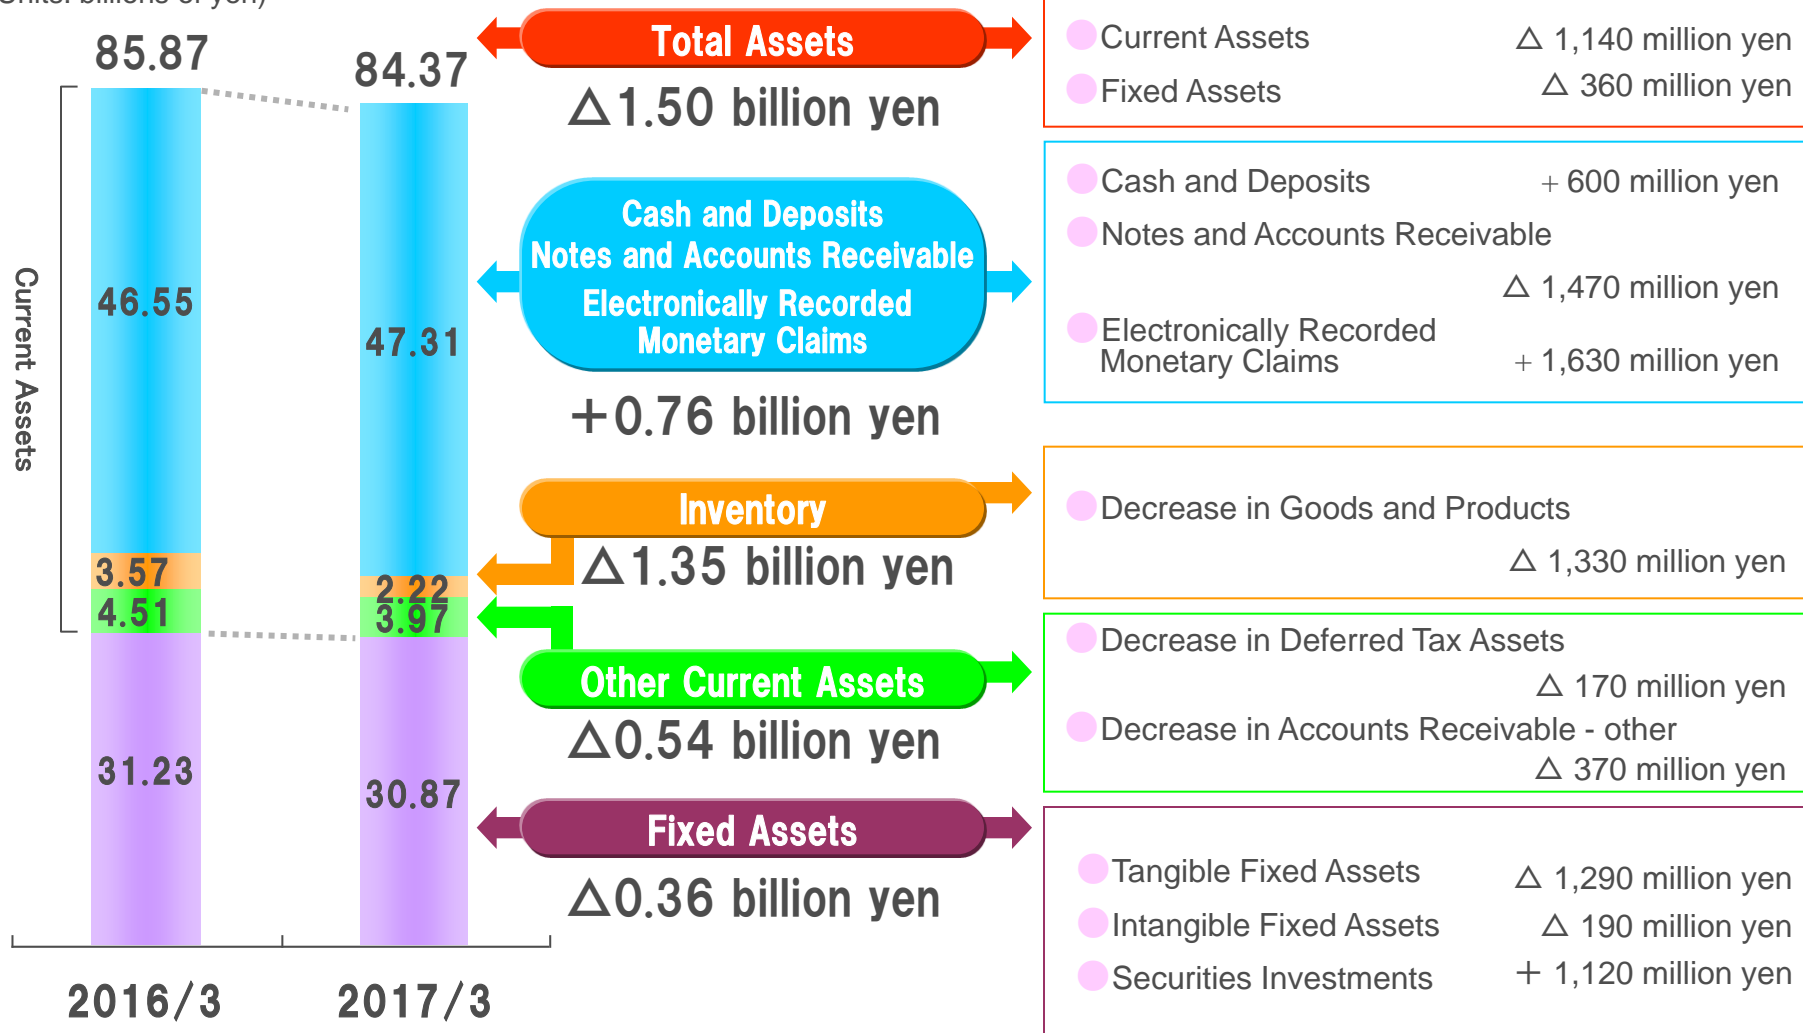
(Unit: billions of yen)

85.87

84.37

Current Assets

46.55

3.57

4.51

31.23

47.31

2.22

3.97

30.87

2016/3

2017/3

Total Assets

△1.50 billion yen

Cash and Deposits
Notes and Accounts Receivable
Electronically Recorded Monetary Claims

+0.76 billion yen

Inventory

△1.35 billion yen

Other Current Assets

△0.54 billion yen

Fixed Assets

△0.36 billion yen

Current Assets △ 1,140 million yen
Fixed Assets △ 360 million yen

Cash and Deposits ＋600 million yen
Notes and Accounts Receivable
△ 1,470 million yen
Electronically Recorded Monetary Claims ＋1,630 million yen

Decrease in Goods and Products
△ 1,330 million yen

Decrease in Deferred Tax Assets
△ 170 million yen
Decrease in Accounts Receivable - other
△ 370 million yen

Tangible Fixed Assets △ 1,290 million yen
Intangible Fixed Assets △ 190 million yen
Securities Investments ＋1,120 million yen